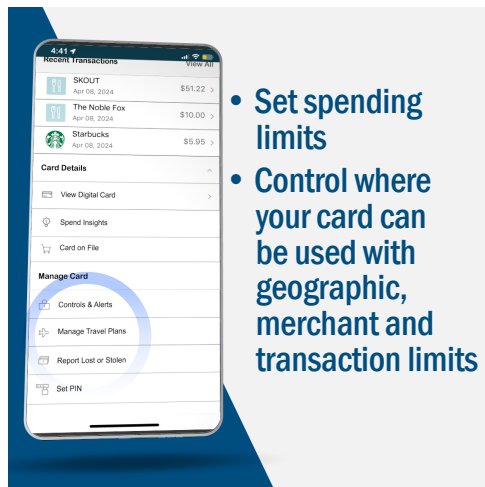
4:41
Recent Transactions
View All

SKOUT
Apr 08, 2024
$51.22

The Noble Fox
Apr 08, 2024
$10.00

Starbucks
Apr 08, 2024
$5.95

Card Details

View Digital Card

Spend Insights

Card on File

Manage Card

Controls & Alerts

Manage Travel Plans

Report Lost or Stolen

Set PIN

• Set spending limits
• Control where your card can be used with geographic, merchant and transaction limits